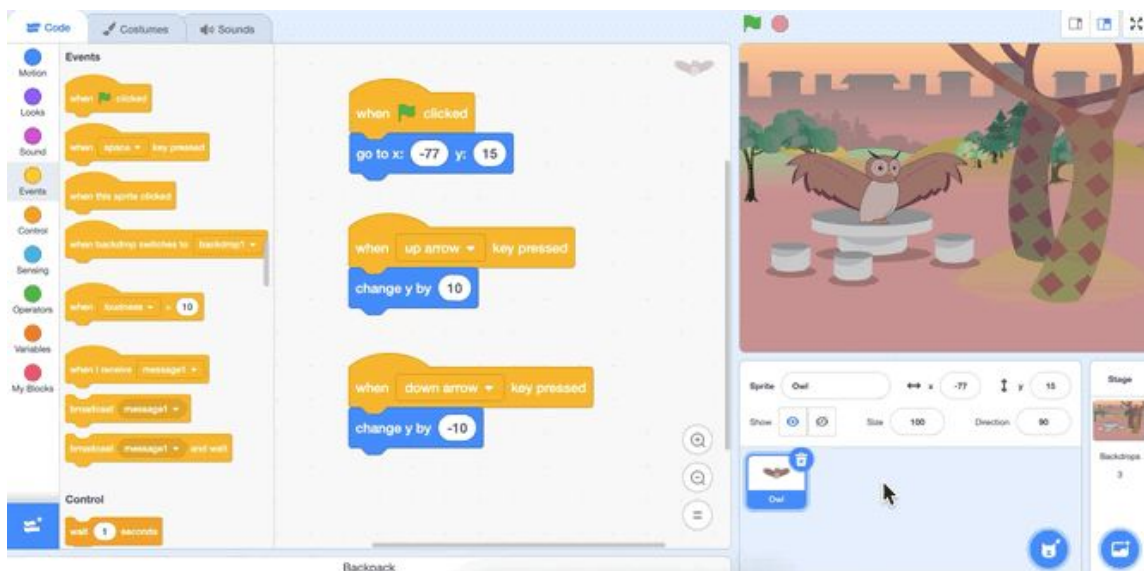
Code
Costumes
Sounds

Motion
Looks
Sound
Events
Control
Sensing
Operators
Variables
My Blocks

Events
when clicked
when space key pressed
when this sprite clicked
when backdrop switches to backdrop1
when loudness > 10
when I receive message1
broadcast message1
broadcast message1 and wait

Control
wait 1 seconds

when clicked
go to x: -77 y: 15

when up arrow key pressed
change y by 10

when down arrow key pressed
change y by -10

Sprite Owl
x -77
y 15
Show
Size 100
Direction 90

Owl

Stage
Backdrops
3

Backpack